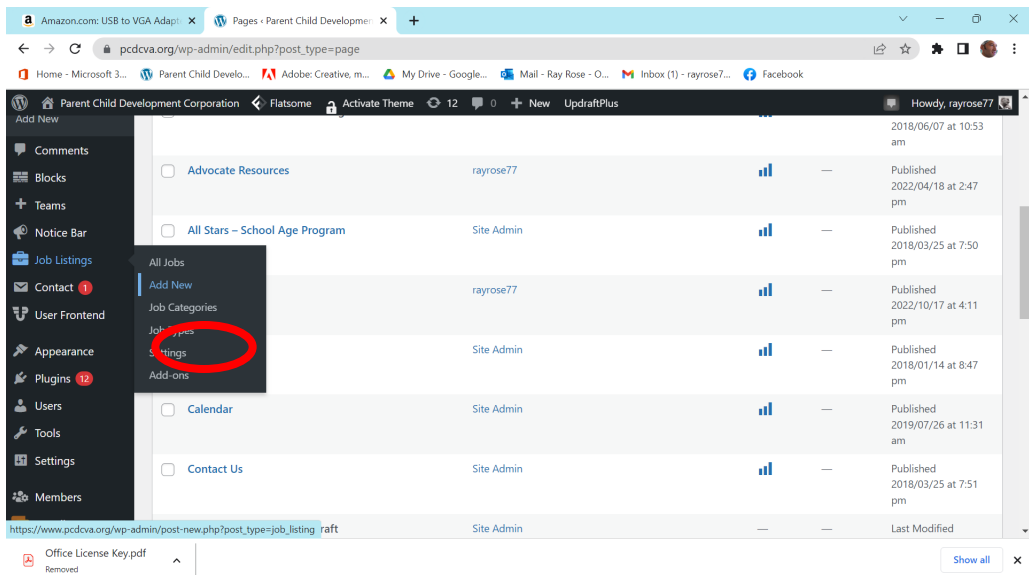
Amazon.com: USB to VGA Adapt ×
Pages ‹ Parent Child Developme ×
+

pcdcva.org/wp-admin/edit.php?post_type=page

Home - Microsoft 3... Parent Child Develo... Adobe: Creative, m... My Drive - Google... Mail - Ray Rose - O... Inbox (1) - rayrose7... Facebook

Parent Child Development Corporation Flatsome Activate Theme 12 0 + New UpdraftPlus Howdy, rayrose77

Add New
Comments
Blocks
Teams
Notice Bar
Job Listings
Contact 1
User Frontend
Appearance
Plugins 12
Users
Tools
Settings
Members

All Jobs
Add New
Job Categories
Job Types
Settings
Add-ons

2018/06/07 at 10:53 am

| | Title | Author | | | Date |
|---|---|---|---|---|---|
| ☐ | Advocate Resources | rayrose77 | | — | Published 2022/04/18 at 2:47 pm |
| ☐ | All Stars – School Age Program | Site Admin | | — | Published 2018/03/25 at 7:50 pm |
| | | rayrose77 | | — | Published 2022/10/17 at 4:11 pm |
| | | Site Admin | | — | Published 2018/01/14 at 8:47 pm |
| ☐ | Calendar | Site Admin | | — | Published 2019/07/26 at 11:31 am |
| ☐ | Contact Us | Site Admin | | — | Published 2018/03/25 at 7:51 pm |
| | raft | Site Admin | — | — | Last Modified |

https://www.pcdcva.org/wp-admin/post-new.php?post_type=job_listing

Office License Key.pdf
Removed

Show all ×